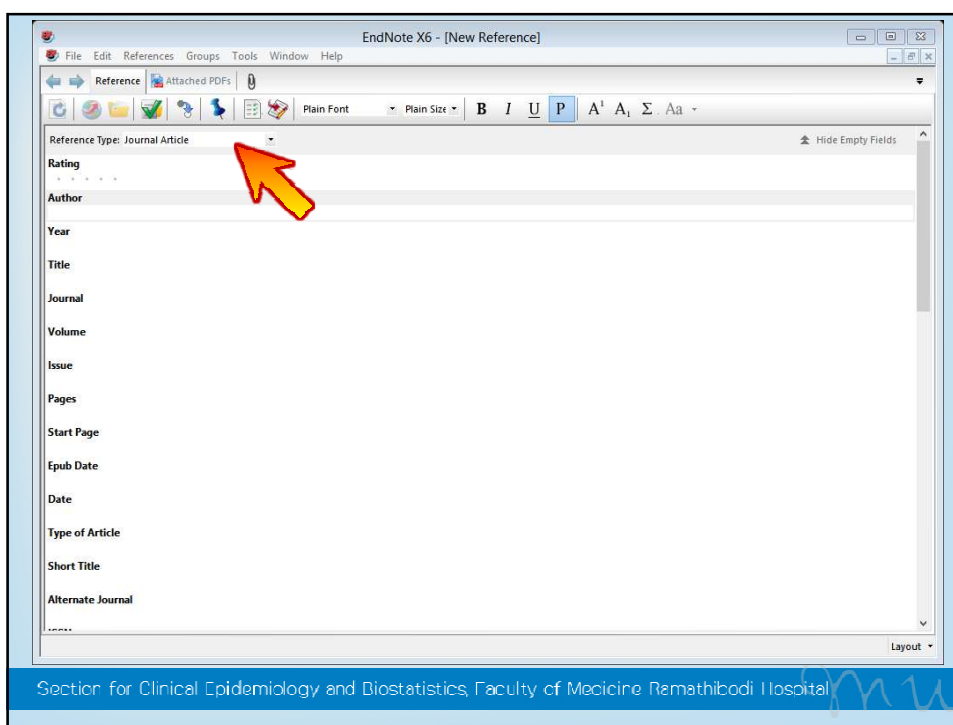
EndNote X6 - [New Reference]

File Edit References Groups Tools Window Help

Reference Attached PDFs

Plain Font Plain Size B I U P $A^1$ $A_1$ Σ Aa

Reference Type: Journal Article

Hide Empty Fields

Rating

Author

Year

Title

Journal

Volume

Issue

Pages

Start Page

Epub Date

Date

Type of Article

Short Title

Alternate Journal

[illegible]

Layout

Section for Clinical Epidemiology and Biostatistics, Faculty of Medicine Ramathibodi Hospital